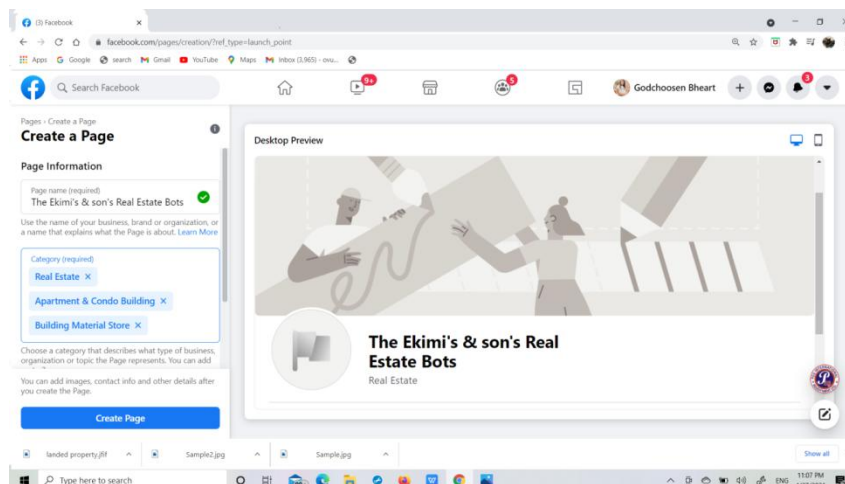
(3) Facebook

facebook.com/pages/creation/?ref_type=launch_point

Apps Google search Gmail YouTube Maps Inbox (3,965) - ovu...

Search Facebook

9+

5

Godchoosen Bheart

3

Pages › Create a Page

Create a Page

Page Information

Page name (required)

The Ekimi's & son's Real Estate Bots

Use the name of your business, brand or organization, or a name that explains what the Page is about. Learn More

Category (required)

Real Estate ×

Apartment & Condo Building ×

Building Material Store ×

Choose a category that describes what type of business, organization or topic the Page represents. You can add

You can add images, contact info and other details after you create the Page.

Create Page

Desktop Preview

The Ekimi's & son's Real Estate Bots

Real Estate

landed property.jfif

Sample2.jpg

Sample.jpg

Show all

Type here to search

ENG

11:07 PM